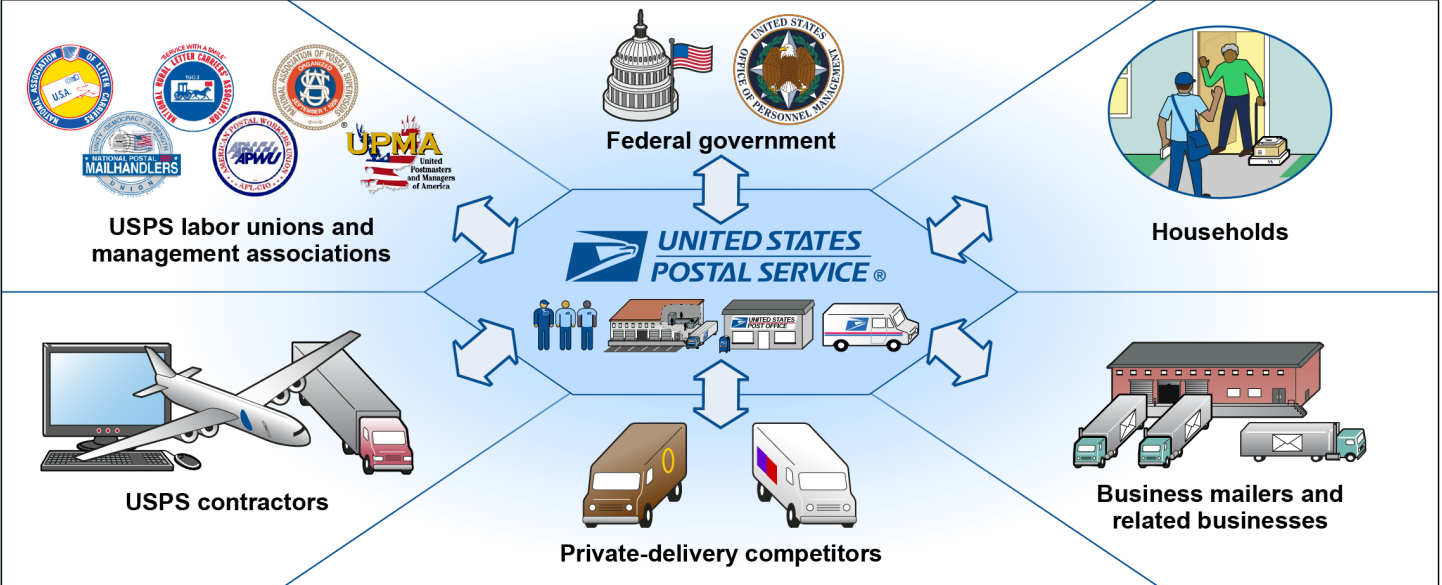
NATIONAL ASSOCIATION OF LETTER CARRIERS
USA

"SERVICE WITH A SMILE"
NATIONAL RURAL LETTER CARRIERS' ASSOCIATION
1903

NATIONAL ASSOCIATION OF POSTAL SUPERVISORS
ORGANIZED SEPTEMBER 7, 1908

UNITY DEMOCRACY STRENGTH
NATIONAL POSTAL MAILHANDLERS UNION

AMERICAN POSTAL WORKERS UNION
APWU
AFL-CIO

UPMA
United Postmasters and Managers of America

USPS labor unions and management associations

UNITED STATES OFFICE OF PERSONNEL MANAGEMENT

Federal government

Households

UNITED STATES POSTAL SERVICE ®

UNITED STATES POST OFFICE

USPS contractors

Business mailers and related businesses

Private-delivery competitors